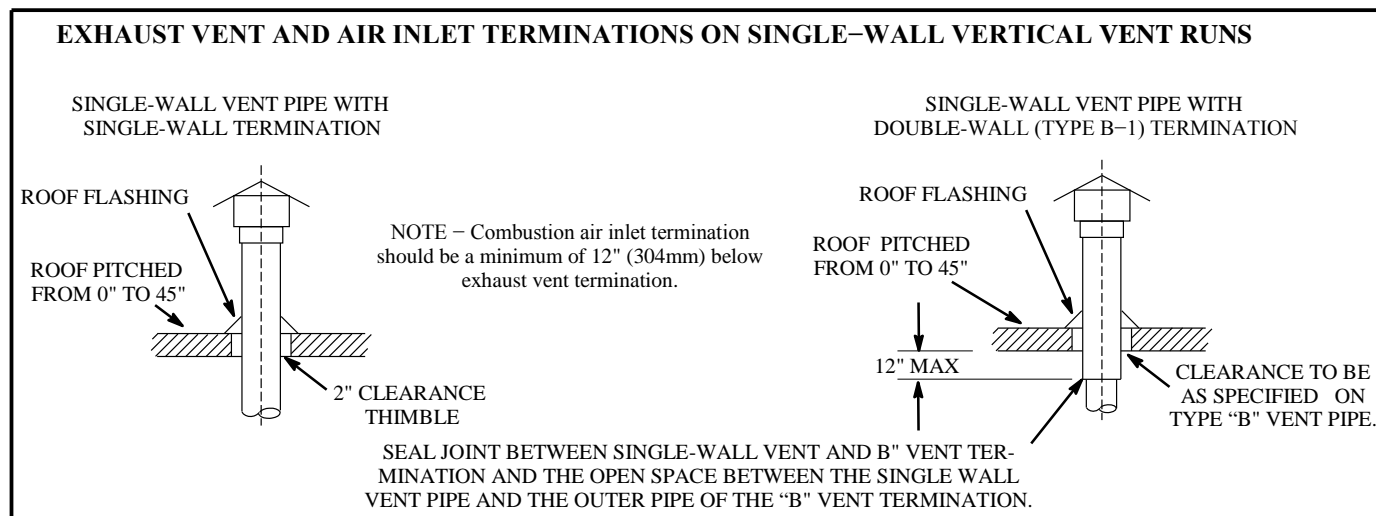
EXHAUST VENT AND AIR INLET TERMINATIONS ON SINGLE−WALL VERTICAL VENT RUNS

SINGLE-WALL VENT PIPE WITH SINGLE-WALL TERMINATION

ROOF FLASHING

ROOF PITCHED FROM 0" TO 45"

2" CLEARANCE THIMBLE

NOTE − Combustion air inlet termination should be a minimum of 12" (304mm) below exhaust vent termination.

SINGLE-WALL VENT PIPE WITH DOUBLE-WALL (TYPE B−1) TERMINATION

ROOF FLASHING

ROOF PITCHED FROM 0" TO 45"

12" MAX

CLEARANCE TO BE AS SPECIFIED ON TYPE "B" VENT PIPE.

SEAL JOINT BETWEEN SINGLE-WALL VENT AND B" VENT TERMINATION AND THE OPEN SPACE BETWEEN THE SINGLE WALL VENT PIPE AND THE OUTER PIPE OF THE "B" VENT TERMINATION.